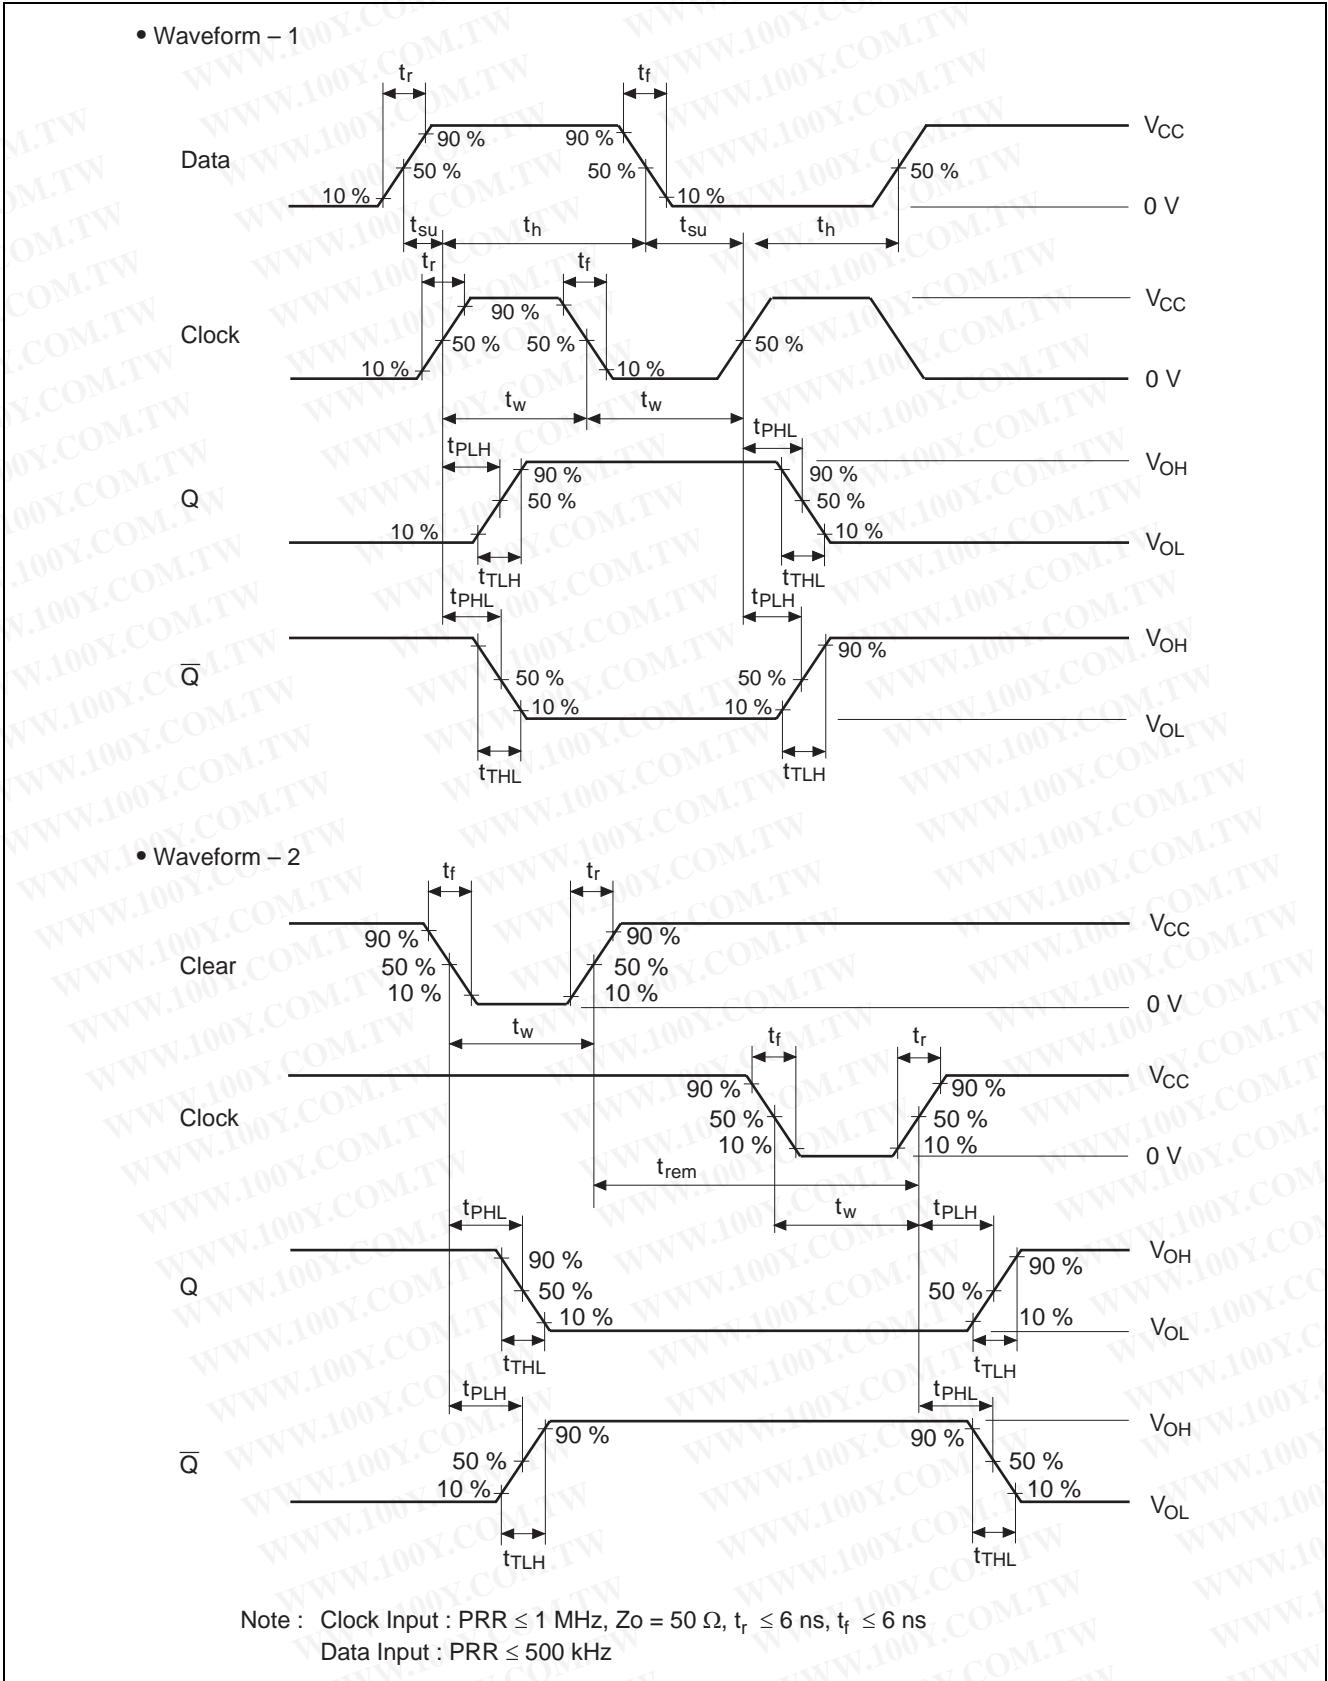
• Waveform – 1

$t_r$ $t_f$

Data 90 % 90 % $V_{CC}$
50 % 50 % 50 %
10 % 10 % 0 V
$t_{su}$ $t_h$ $t_{su}$ $t_h$
$t_r$ $t_f$

Clock 90 % $V_{CC}$
50 % 50 % 50 %
10 % 10 % 0 V
$t_w$ $t_w$
$t_{PHL}$
$t_{PLH}$

Q 90 % 90 % $V_{OH}$
50 % 50 %
10 % 10 % $V_{OL}$
$t_{TLH}$ $t_{THL}$
$t_{PHL}$ $t_{PLH}$

$\overline{Q}$ 90 % $V_{OH}$
50 % 50 %
10 % 10 % $V_{OL}$
$t_{THL}$ $t_{TLH}$

• Waveform – 2

$t_f$ $t_r$

Clear 90 % 90 % $V_{CC}$
50 % 50 %
10 % 10 % 0 V
$t_w$
$t_f$ $t_r$

Clock 90 % 90 % $V_{CC}$
50 % 50 %
10 % 10 % 0 V
$t_{rem}$
$t_w$
$t_{PHL}$ $t_{PLH}$

Q 90 % 90 % $V_{OH}$
50 % 50 %
10 % 10 % $V_{OL}$
$t_{THL}$ $t_{TLH}$
$t_{PLH}$ $t_{PHL}$

$\overline{Q}$ 90 % 90 % $V_{OH}$
50 % 50 %
10 % 10 % $V_{OL}$
$t_{TLH}$ $t_{THL}$

Note : Clock Input : PRR ≤ 1 MHz, Zo = 50 Ω, $t_r$ ≤ 6 ns, $t_f$ ≤ 6 ns
Data Input : PRR ≤ 500 kHz